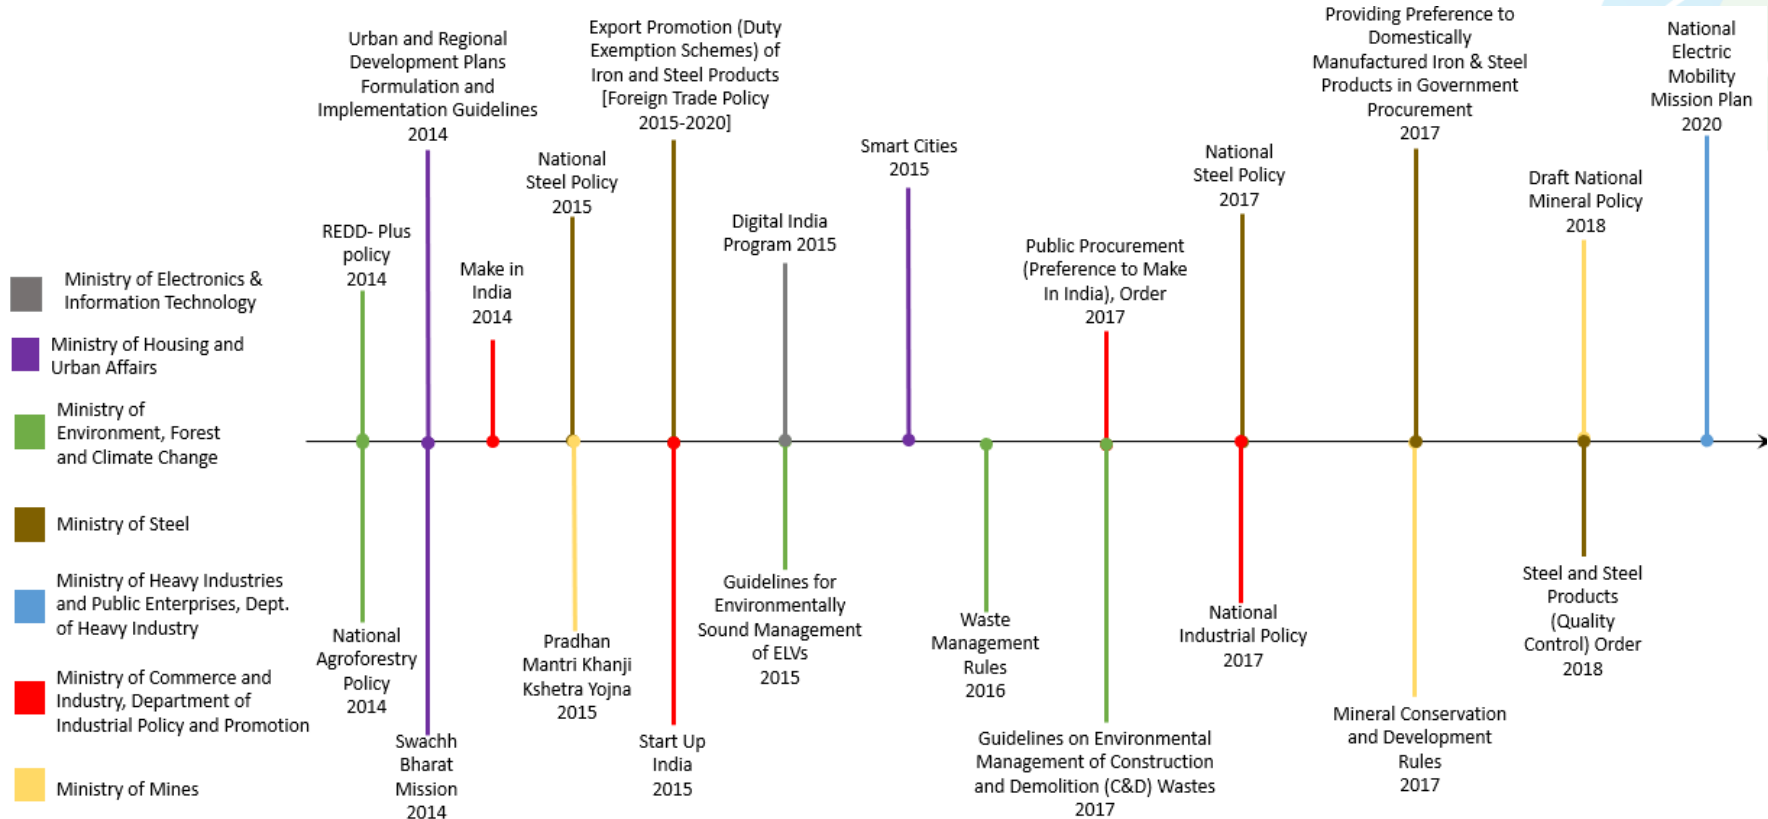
Ministry of Electronics & Information Technology

Ministry of Housing and Urban Affairs

Ministry of Environment, Forest and Climate Change

Ministry of Steel

Ministry of Heavy Industries and Public Enterprises, Dept. of Heavy Industry

Ministry of Commerce and Industry, Department of Industrial Policy and Promotion

Ministry of Mines

REDD- Plus policy 2014

Urban and Regional Development Plans Formulation and Implementation Guidelines 2014

Make in India 2014

National Steel Policy 2015

Export Promotion (Duty Exemption Schemes) of Iron and Steel Products [Foreign Trade Policy 2015-2020]

Digital India Program 2015

Smart Cities 2015

Public Procurement (Preference to Make In India), Order 2017

National Steel Policy 2017

Providing Preference to Domestically Manufactured Iron & Steel Products in Government Procurement 2017

Draft National Mineral Policy 2018

National Electric Mobility Mission Plan 2020

National Agroforestry Policy 2014

Swachh Bharat Mission 2014

Pradhan Mantri Khanji Kshetra Yojna 2015

Start Up India 2015

Guidelines for Environmentally Sound Management of ELVs 2015

Waste Management Rules 2016

Guidelines on Environmental Management of Construction and Demolition (C&D) Wastes 2017

National Industrial Policy 2017

Mineral Conservation and Development Rules 2017

Steel and Steel Products (Quality Control) Order 2018